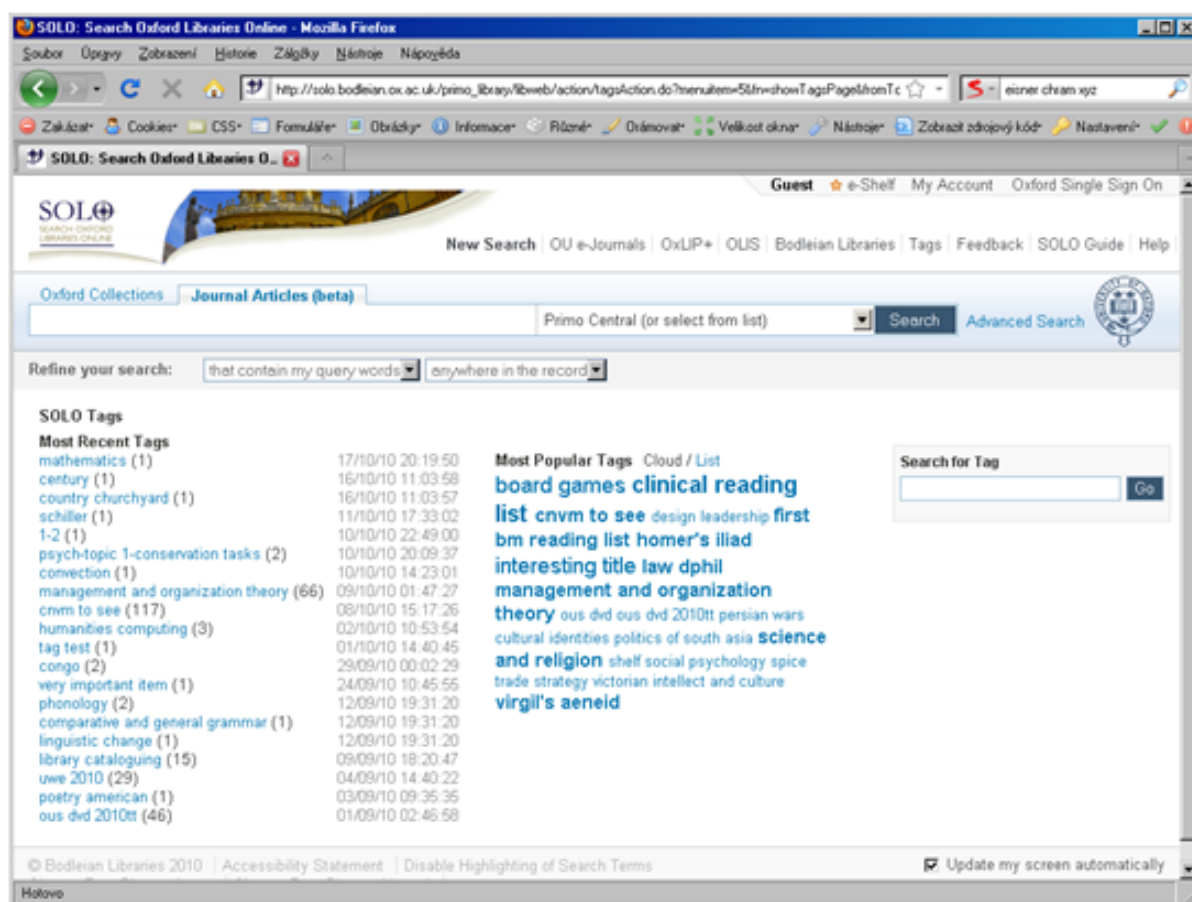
SOLO: Search Oxford Libraries Online - Mozilla Firefox

Soubor Úpravy Zobrazení Historie Záložky Nástroje Nápověda

http://solo.bodleian.ox.ac.uk/primo_library/libweb/action/tagsAction.do?menuitem=5&fn=showTagsPage&fromTc

eisner chram xyz

Zakázat Cookies CSS Formuláře Obrázky Informace Různé Orámovat Velikost okna Nástroje Zobrazit zdrojový kód Nastavení

SOLO: Search Oxford Libraries O...

Guest e-Shelf My Account Oxford Single Sign On

SOLO SEARCH OXFORD LIBRARIES ONLINE

New Search | OU e-Journals | OxLIP+ | OLIS | Bodleian Libraries | Tags | Feedback | SOLO Guide | Help

Oxford Collections Journal Articles (beta)

Primo Central (or select from list) Search Advanced Search

Refine your search: that contain my query words anywhere in the record

SOLO Tags

Most Recent Tags

| | |
|---|---|
| mathematics (1) | 17/10/10 20:19:50 |
| century (1) | 16/10/10 11:03:58 |
| country churchyard (1) | 16/10/10 11:03:57 |
| schiller (1) | 11/10/10 17:33:02 |
| 1-2 (1) | 10/10/10 22:49:00 |
| psych-topic 1-conservation tasks (2) | 10/10/10 20:09:37 |
| convection (1) | 10/10/10 14:23:01 |
| management and organization theory (66) | 09/10/10 01:47:27 |
| cnvm to see (117) | 08/10/10 15:17:26 |
| humanities computing (3) | 02/10/10 10:53:54 |
| tag test (1) | 01/10/10 14:40:45 |
| congo (2) | 29/09/10 00:02:29 |
| very important item (1) | 24/09/10 10:45:55 |
| phonology (2) | 12/09/10 19:31:20 |
| comparative and general grammar (1) | 12/09/10 19:31:20 |
| linguistic change (1) | 12/09/10 19:31:20 |
| library cataloguing (15) | 09/09/10 18:20:47 |
| uwe 2010 (29) | 04/09/10 14:40:22 |
| poetry american (1) | 03/09/10 09:35:35 |
| ous dvd 2010tt (46) | 01/09/10 02:46:58 |

Most Popular Tags Cloud / List

board games clinical reading list cnvm to see design leadership first bm reading list homer's iliad interesting title law dphil management and organization theory ous dvd ous dvd 2010tt persian wars cultural identities politics of south asia science and religion shelf social psychology spice trade strategy victorian intellect and culture virgil's aeneid

Search for Tag

Go

© Bodleian Libraries 2010 | Accessibility Statement | Disable Highlighting of Search Terms

Update my screen automatically

Hotovo